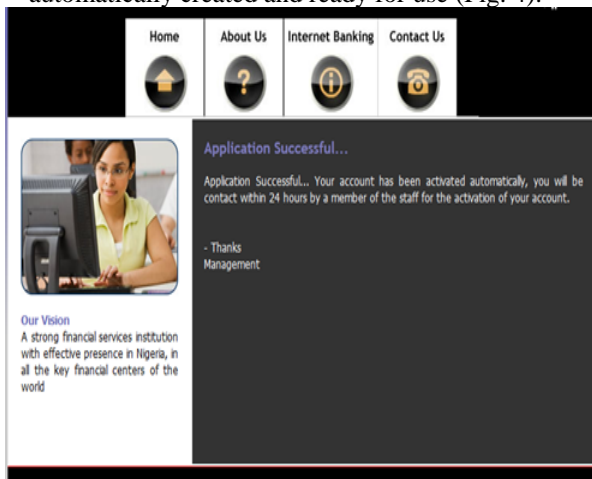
automatically created and ready for use (Fig. 4).

Home

About Us

Internet Banking

Contact Us

Application Successful...

Application Successful... Your account has been activated automatically, you will be contact within 24 hours by a member of the staff for the activation of your account.

- Thanks
Management

Our Vision

A strong financial services institution with effective presence in Nigeria, in all the key financial centers of the world